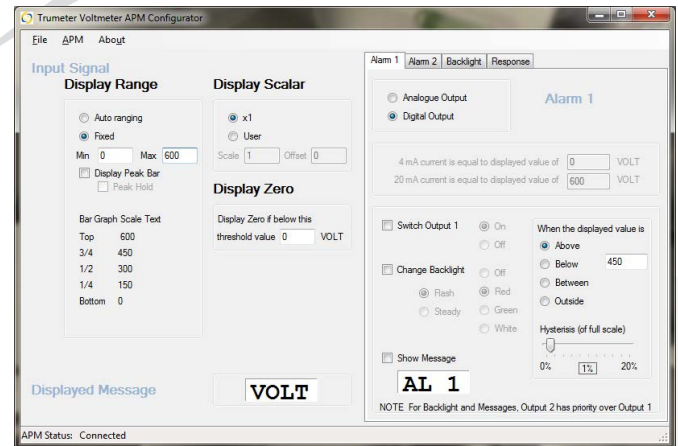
Trumeter Voltmeter APM Configurator

File APM About

Input Signal

Display Range

Auto ranging
Fixed
Min 0 Max 600
Display Peak Bar
Peak Hold

Bar Graph Scale Text

| | |
|---|---|
| Top | 600 |
| 3/4 | 450 |
| 1/2 | 300 |
| 1/4 | 150 |
| Bottom | 0 |

Display Scalar

x1
User
Scale 1 Offset 0

Display Zero

Display Zero if below this threshold value 0 VOLT

Displayed Message

VOLT

Alarm 1 | Alarm 2 | Backlight | Response

Analogue Output
Digital Output

Alarm 1

4 mA current is equal to displayed value of 0 VOLT
20 mA current is equal to displayed value of 600 VOLT

Switch Output 1 On Off

Change Backlight Off Red Green White
Flash Steady

Show Message

AL 1

When the displayed value is
Above
Below 450
Between
Outside

Hysterisis (of full scale)
0% 1% 20%

NOTE For Backlight and Messages, Output 2 has priority over Output 1

APM Status: Connected